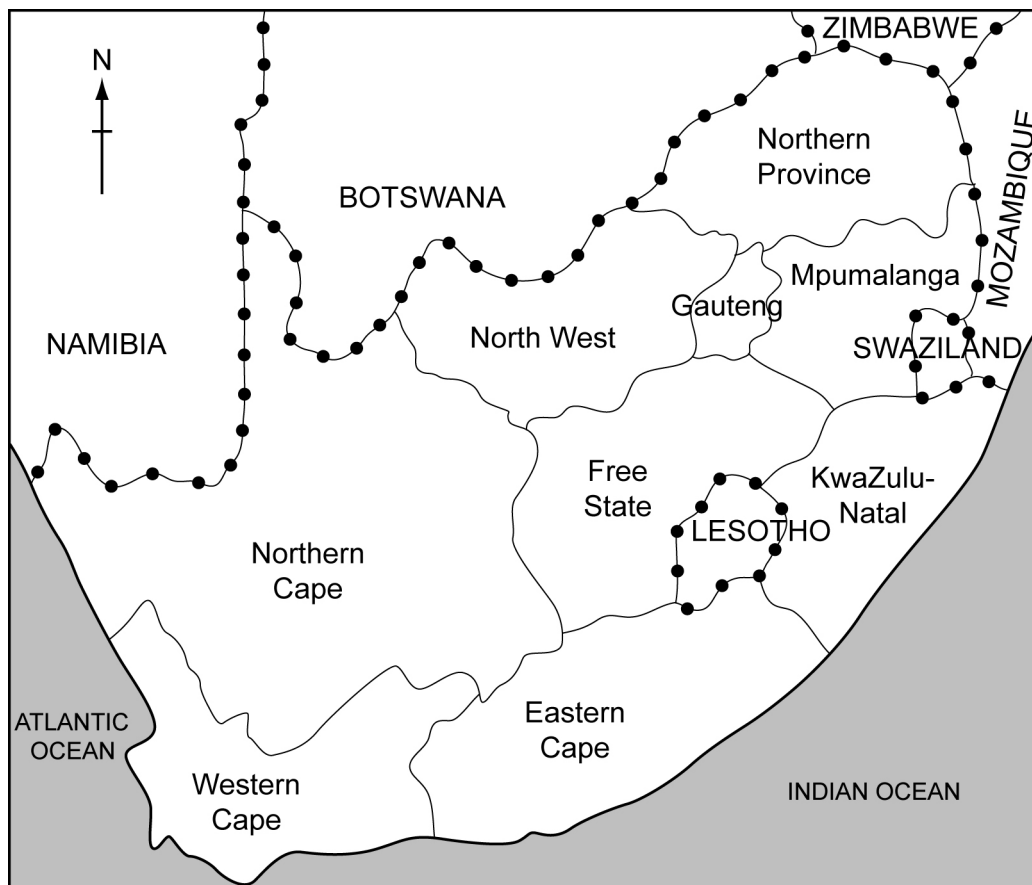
N

ZIMBABWE

Northern Province

MOZAMBIQUE

BOTSWANA

Mpumalanga

Gauteng

NAMIBIA

North West

SWAZILAND

Free State

KwaZulu-Natal

LESOTHO

Northern Cape

ATLANTIC OCEAN

Eastern Cape

Western Cape

INDIAN OCEAN